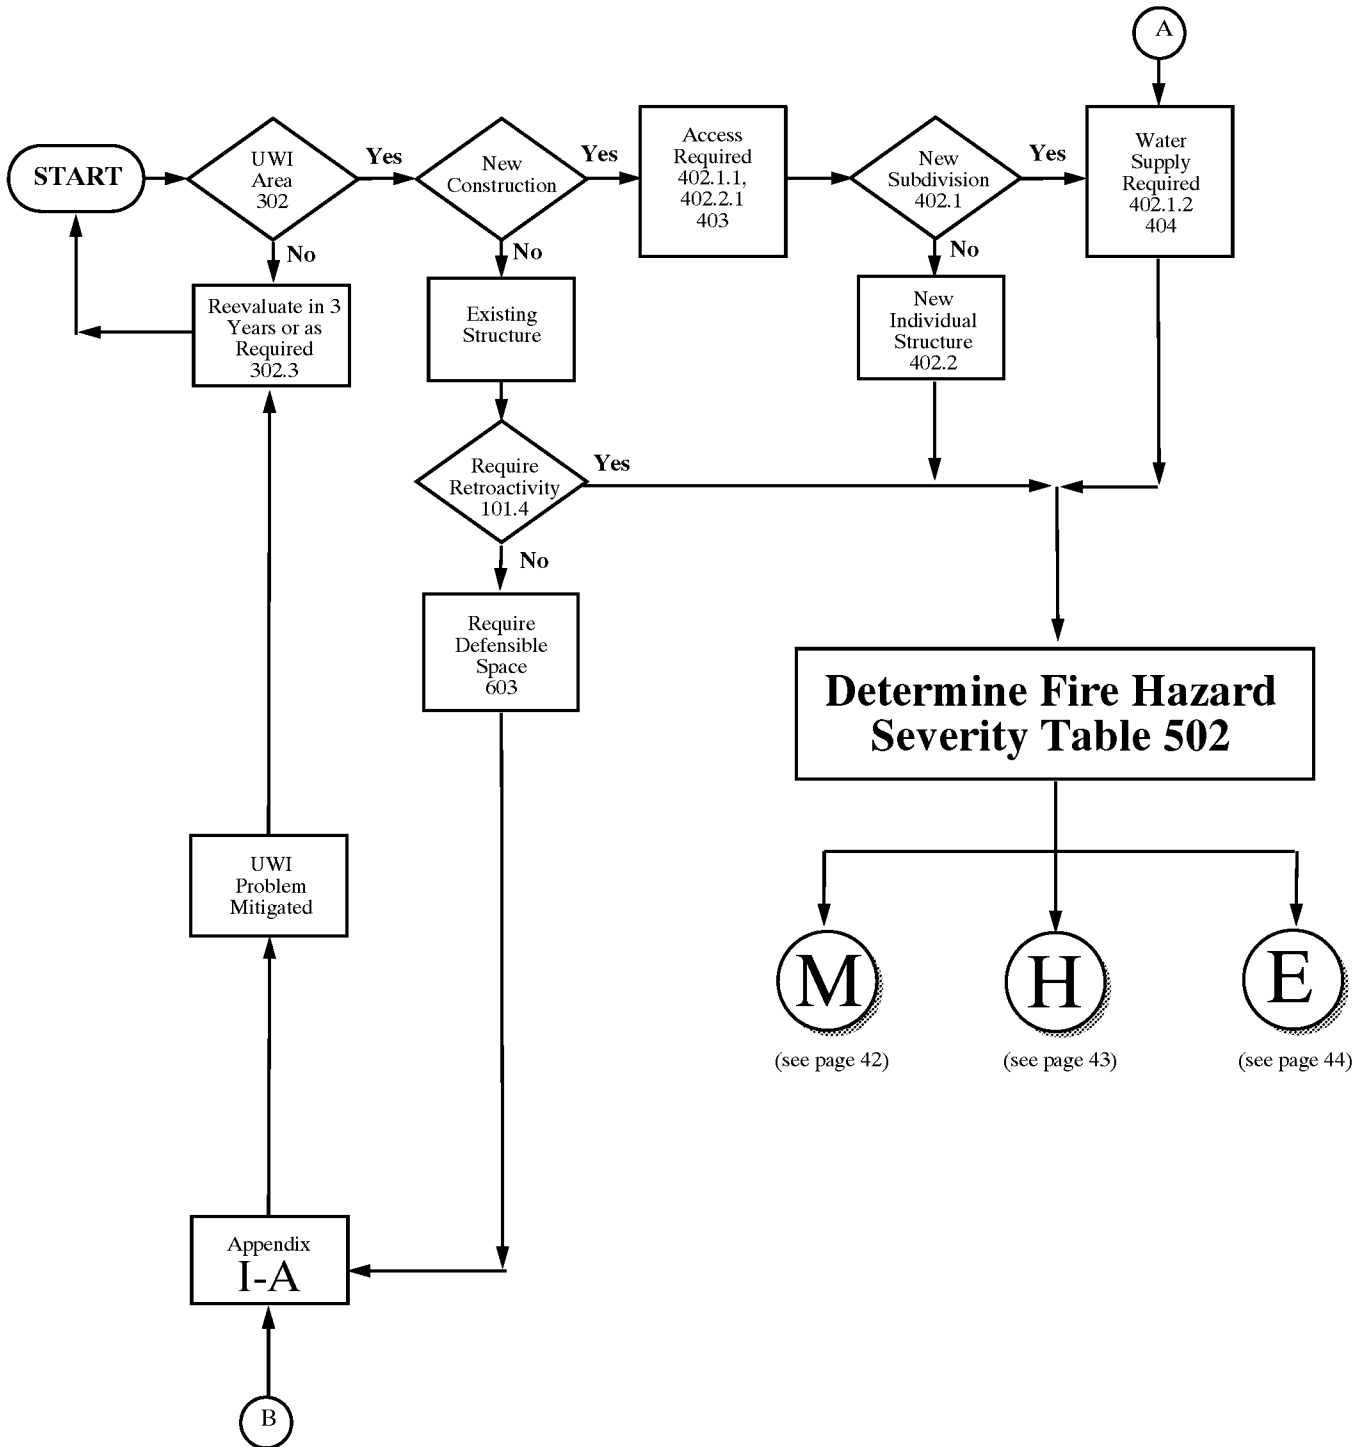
A

START

UWI Area 302

Yes

New Construction

Yes

Access Required 402.1.1, 402.2.1 403

New Subdivision 402.1

Yes

Water Supply Required 402.1.2 404

No

No

No

Reevaluate in 3 Years or as Required 302.3

Existing Structure

New Individual Structure 402.2

Require Retroactivity 101.4

Yes

No

Require Defensible Space 603

Determine Fire Hazard Severity Table 502

UWI Problem Mitigated

M

(see page 42)

H

(see page 43)

E

(see page 44)

Appendix I-A

B